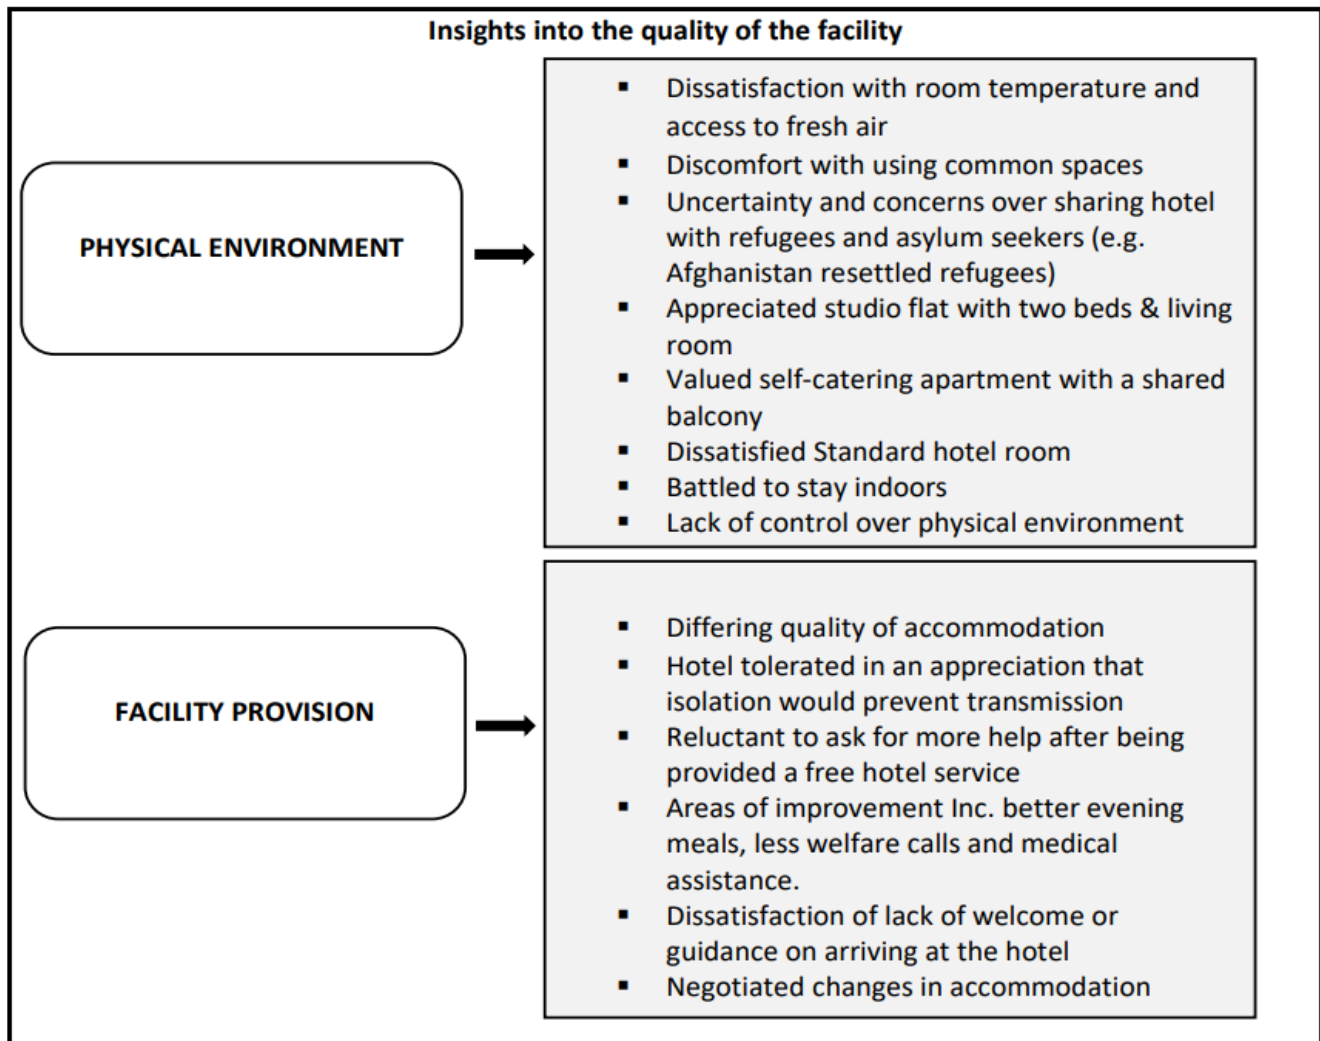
Insights into the quality of the facility

PHYSICAL ENVIRONMENT

- Dissatisfaction with room temperature and access to fresh air
- Discomfort with using common spaces
- Uncertainty and concerns over sharing hotel with refugees and asylum seekers (e.g. Afghanistan resettled refugees)
- Appreciated studio flat with two beds & living room
- Valued self-catering apartment with a shared balcony
- Dissatisfied Standard hotel room
- Battled to stay indoors
- Lack of control over physical environment

FACILITY PROVISION

- Differing quality of accommodation
- Hotel tolerated in an appreciation that isolation would prevent transmission
- Reluctant to ask for more help after being provided a free hotel service
- Areas of improvement Inc. better evening meals, less welfare calls and medical assistance.
- Dissatisfaction of lack of welcome or guidance on arriving at the hotel
- Negotiated changes in accommodation